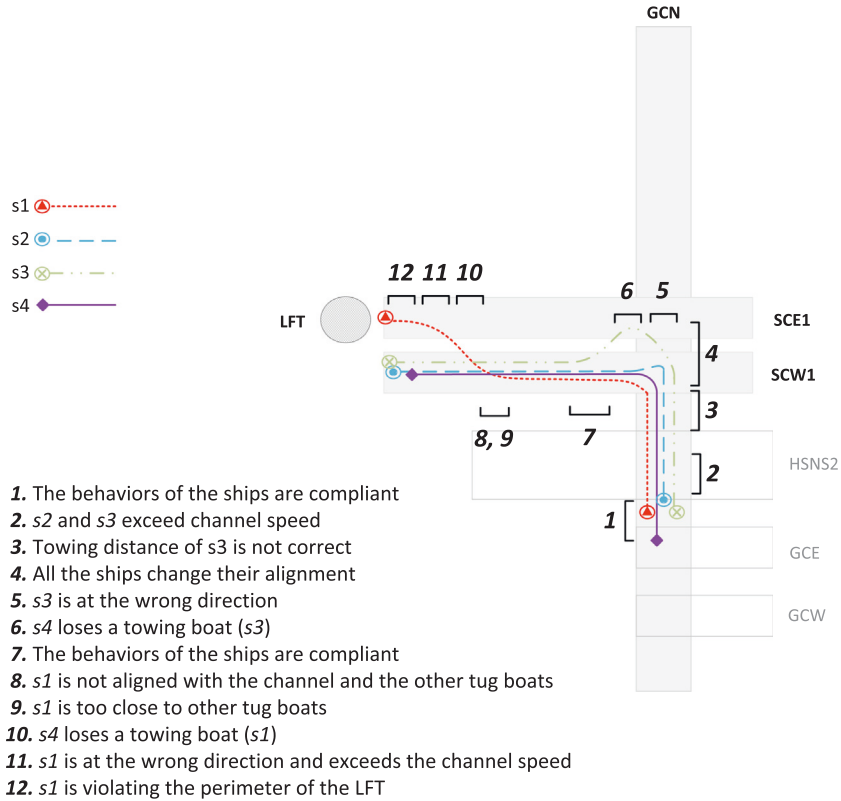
GCN

s1
s2
s3
s4

12 11 10

6 5

LFT

SCE1

4

SCW1

3

8, 9

7

HSNS2

2

1

GCE

GCW

1. The behaviors of the ships are compliant
2. s2 and s3 exceed channel speed
3. Towing distance of s3 is not correct
4. All the ships change their alignment
5. s3 is at the wrong direction
6. s4 loses a towing boat (s3)
7. The behaviors of the ships are compliant
8. s1 is not aligned with the channel and the other tug boats
9. s1 is too close to other tug boats
10. s4 loses a towing boat (s1)
11. s1 is at the wrong direction and exceeds the channel speed
12. s1 is violating the perimeter of the LFT